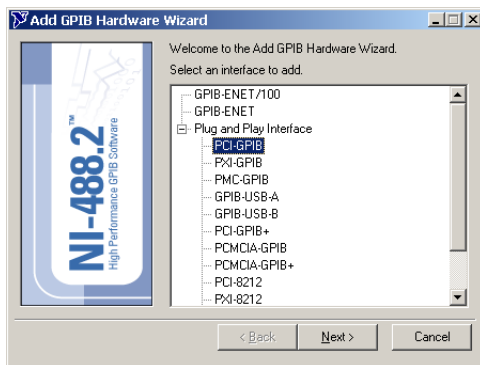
Add GPIB Hardware Wizard

NI-488.2™
High Performance GPIB Software

Welcome to the Add GPIB Hardware Wizard.

Select an interface to add.

GPIB-ENET/100
GPIB-ENET
Plug and Play Interface
PCI-GPIB
PXI-GPIB
PMC-GPIB
GPIB-USB-A
GPIB-USB-B
PCI-GPIB+
PCMCIA-GPIB
PCMCIA-GPIB+
PCI-8212
PXI-8212

< Back | Next > | Cancel